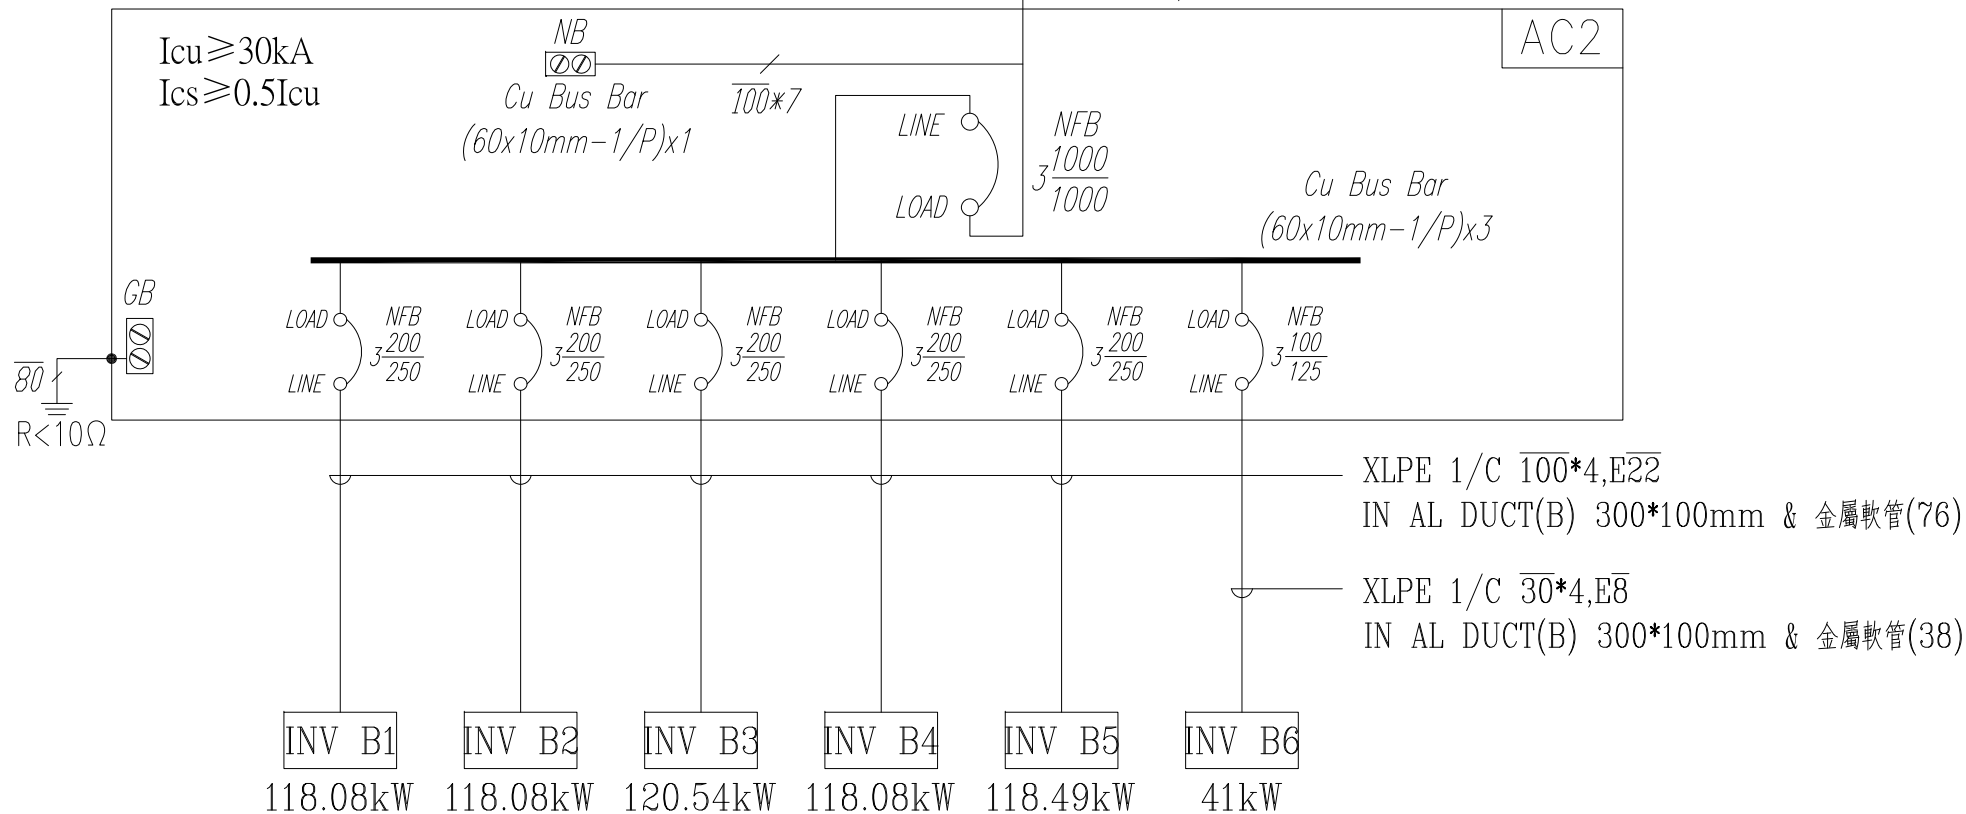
AC2

Icu≥30kA
Ics≥0.5Icu

NB
Cu Bus Bar
(60x10mm-1/P)x1

$\overline{100}$*7

LINE
LOAD

NFB
$3\frac{1000}{1000}$

Cu Bus Bar
(60x10mm-1/P)x3

GB

$\overline{80}$
R<10Ω

LOAD
LINE
NFB
$3\frac{200}{250}$

LOAD
LINE
NFB
$3\frac{200}{250}$

LOAD
LINE
NFB
$3\frac{200}{250}$

LOAD
LINE
NFB
$3\frac{200}{250}$

LOAD
LINE
NFB
$3\frac{200}{250}$

LOAD
LINE
NFB
$3\frac{100}{125}$

XLPE 1/C $\overline{100}$*4,E$\overline{22}$
IN AL DUCT(B) 300*100mm & 金屬軟管(76)

XLPE 1/C $\overline{30}$*4,E$\overline{8}$
IN AL DUCT(B) 300*100mm & 金屬軟管(38)

INV B1
118.08kW

INV B2
118.08kW

INV B3
120.54kW

INV B4
118.08kW

INV B5
118.49kW

INV B6
41kW